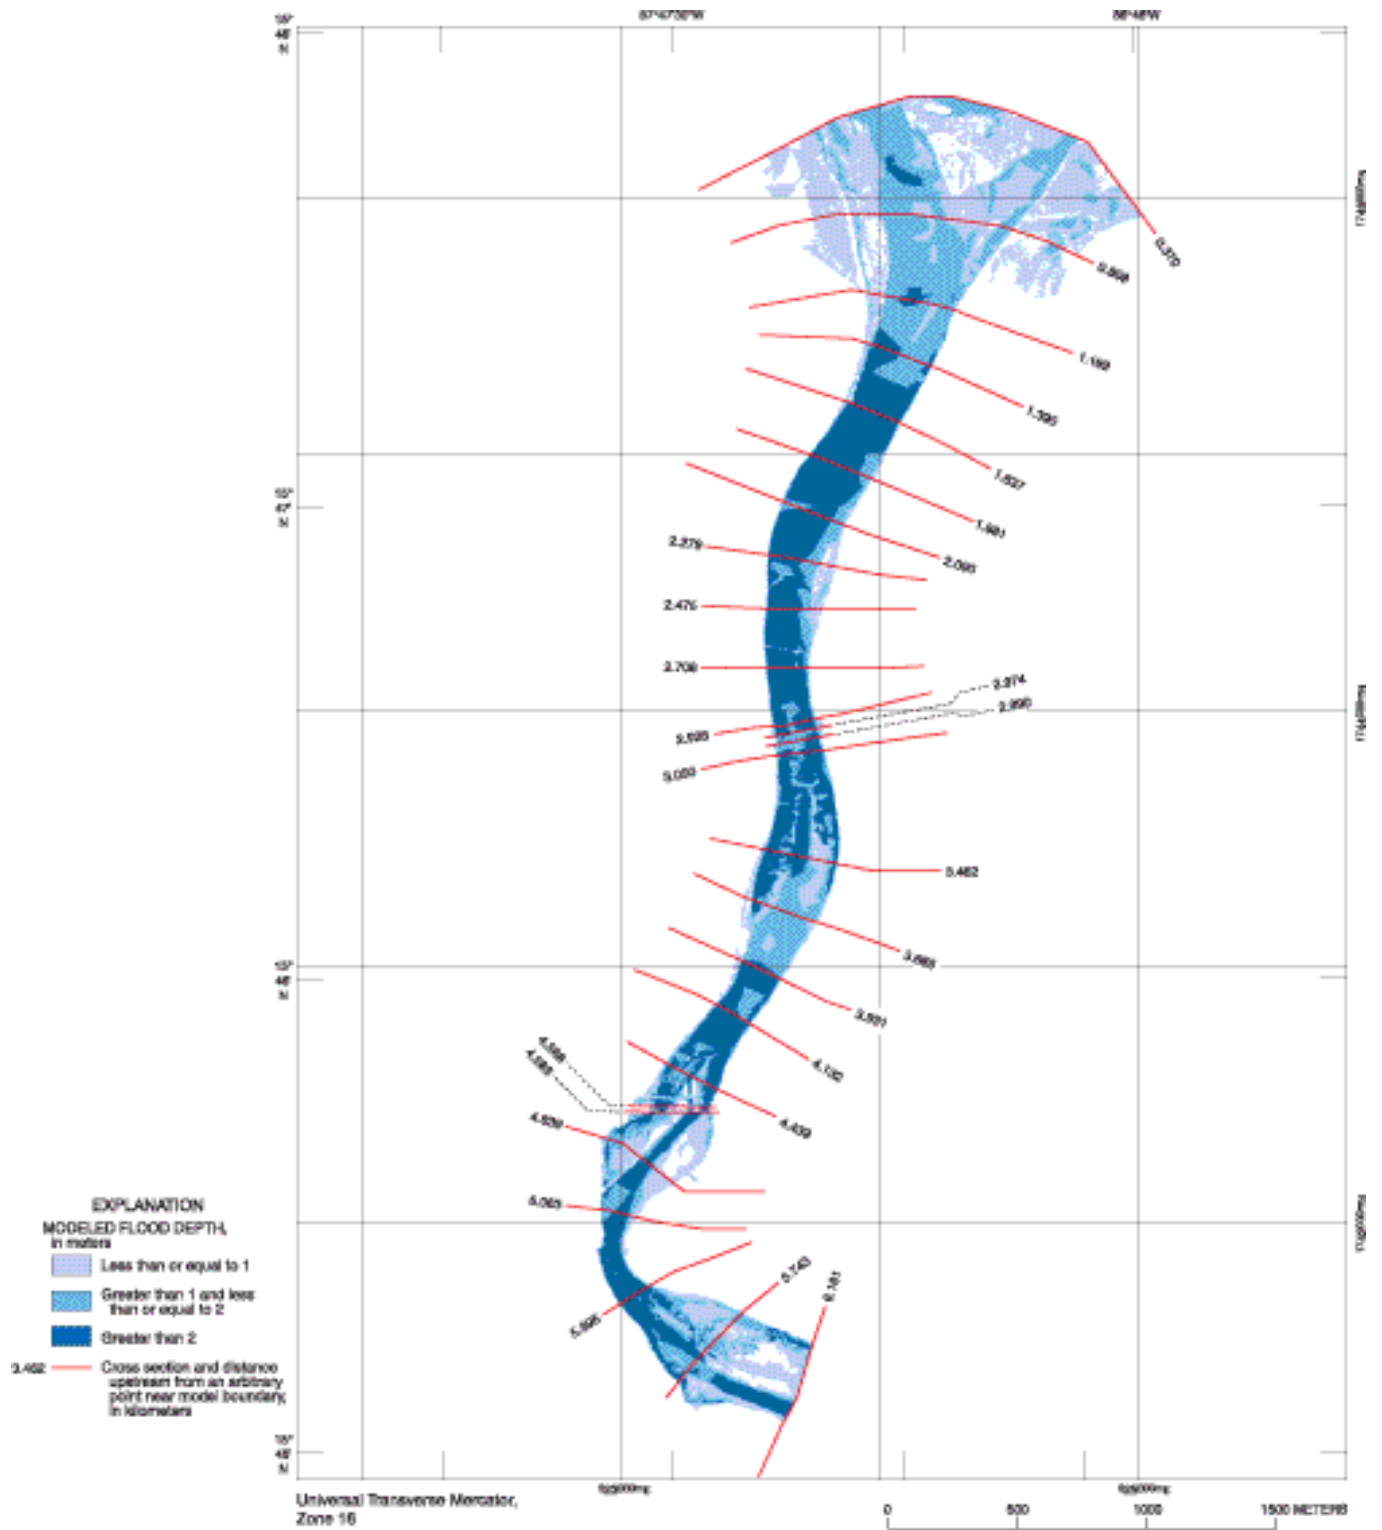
87°47'30"W
86°46'W
15°
48'
N
15°
47'
N
15°
46'
N
15°
45'
N

0.570
0.868
1.189
1.395
1.627
1.981
2.090
2.279
2.476
2.706
2.974
2.990
3.020
3.050
3.462
3.665
3.921
4.132
4.439
4.558
4.583
4.829
5.063
5.505
5.743
6.161

EXPLANATION
MODELED FLOOD DEPTH, in meters
Less than or equal to 1
Greater than 1 and less than or equal to 2
Greater than 2
3.462 Cross section and distance upstream from an arbitrary point near model boundary, in kilometers

Universal Transverse Mercator, Zone 16

0 500 1000 1500 METERS